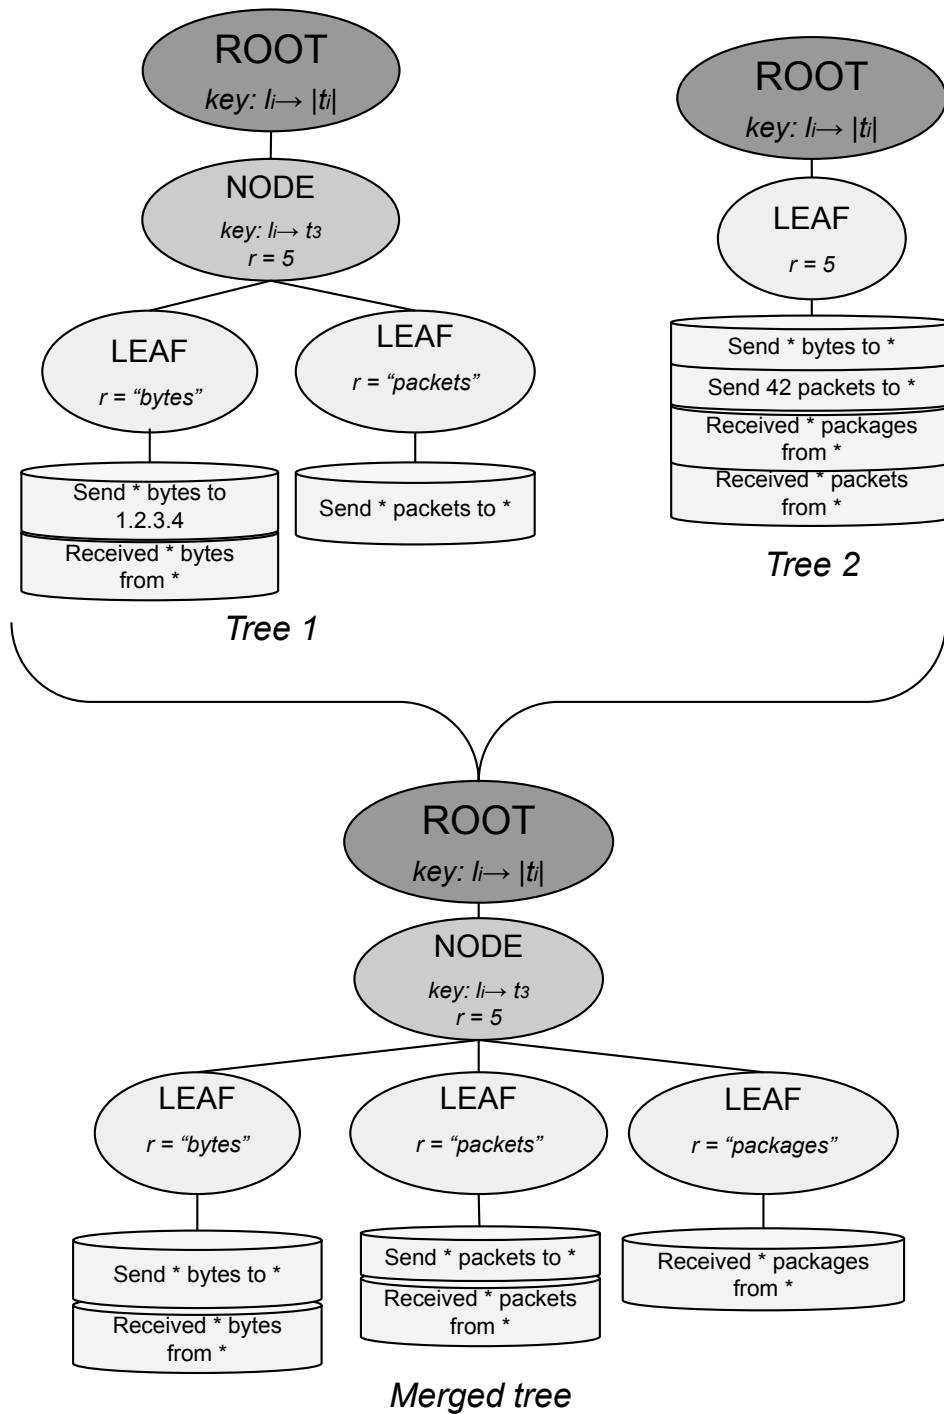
ROOT
*key:* $l_i \rightarrow |t_i|$

NODE
*key:* $l_i \rightarrow t_3$
*r = 5*

LEAF
*r = "bytes"*

Send * bytes to 1.2.3.4

Received * bytes from *

LEAF
*r = "packets"*

Send * packets to *

*Tree 1*

ROOT
*key:* $l_i \rightarrow |t_i|$

LEAF
*r = 5*

Send * bytes to *

Send 42 packets to *

Received * packages from *

Received * packets from *

*Tree 2*

ROOT
*key:* $l_i \rightarrow |t_i|$

NODE
*key:* $l_i \rightarrow t_3$
*r = 5*

LEAF
*r = "bytes"*

Send * bytes to *

Received * bytes from *

LEAF
*r = "packets"*

Send * packets to *

Received * packets from *

LEAF
*r = "packages"*

Received * packages from *

*Merged tree*